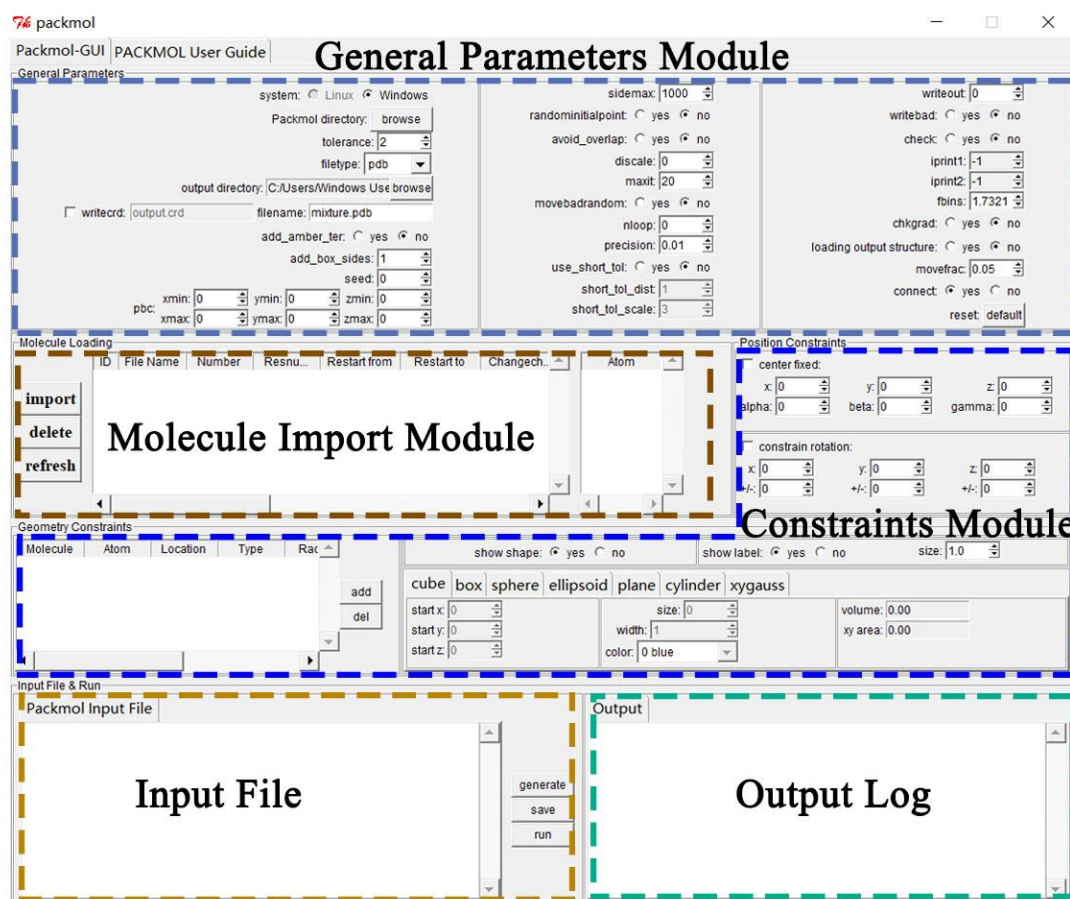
packmol

Packmol-GUI PACKMOL User Guide

General Parameters Module

General Parameters

system: Linux Windows
Packmol directory: browse
tolerance: 2
filetype: pdb
output directory: C:/Users/Windows Use browse
writecrd: output.crd filename: mixture.pdb
add_amber_ter: yes no
add_box_sides: 1
seed: 0
pbc: xmin: 0 ymin: 0 zmin: 0
xmax: 0 ymax: 0 zmax: 0

sidemax: 1000
randominitialpoint: yes no
avoid_overlap: yes no
discale: 0
maxit: 20
movebadrandom: yes no
nloop: 0
precision: 0.01
use_short_tol: yes no
short_tol_dist: 1
short_tol_scale: 3

writeout: 0
writebad: yes no
check: yes no
iprint1: -1
iprint2: -1
fbins: 1.7321
chkgrad: yes no
loading output structure: yes no
movefrac: 0.05
connect: yes no
reset: default

Molecule Loading

| ID | File Name | Number | Resnu... | Restart from | Restart to | Changech... |
|---|---|---|---|---|---|---|

Atom

import
delete
refresh

Molecule Import Module

Position Constraints

center fixed:
x: 0 y: 0 z: 0
alpha: 0 beta: 0 gamma: 0

constrain rotation:
x: 0 y: 0 z: 0
+/-: 0 +/-: 0 +/-: 0

Constraints Module

Geometry Constraints

| Molecule | Atom | Location | Type | Rac |
|---|---|---|---|---|

add
del

show shape: yes no
show label: yes no
size: 1.0

cube box sphere ellipsoid plane cylinder xygauss

start x: 0
start y: 0
start z: 0
size: 0
width: 1
color: 0 blue
volume: 0.00
xy area: 0.00

Input File & Run

Packmol Input File

Input File

generate
save
run

Output

Output Log